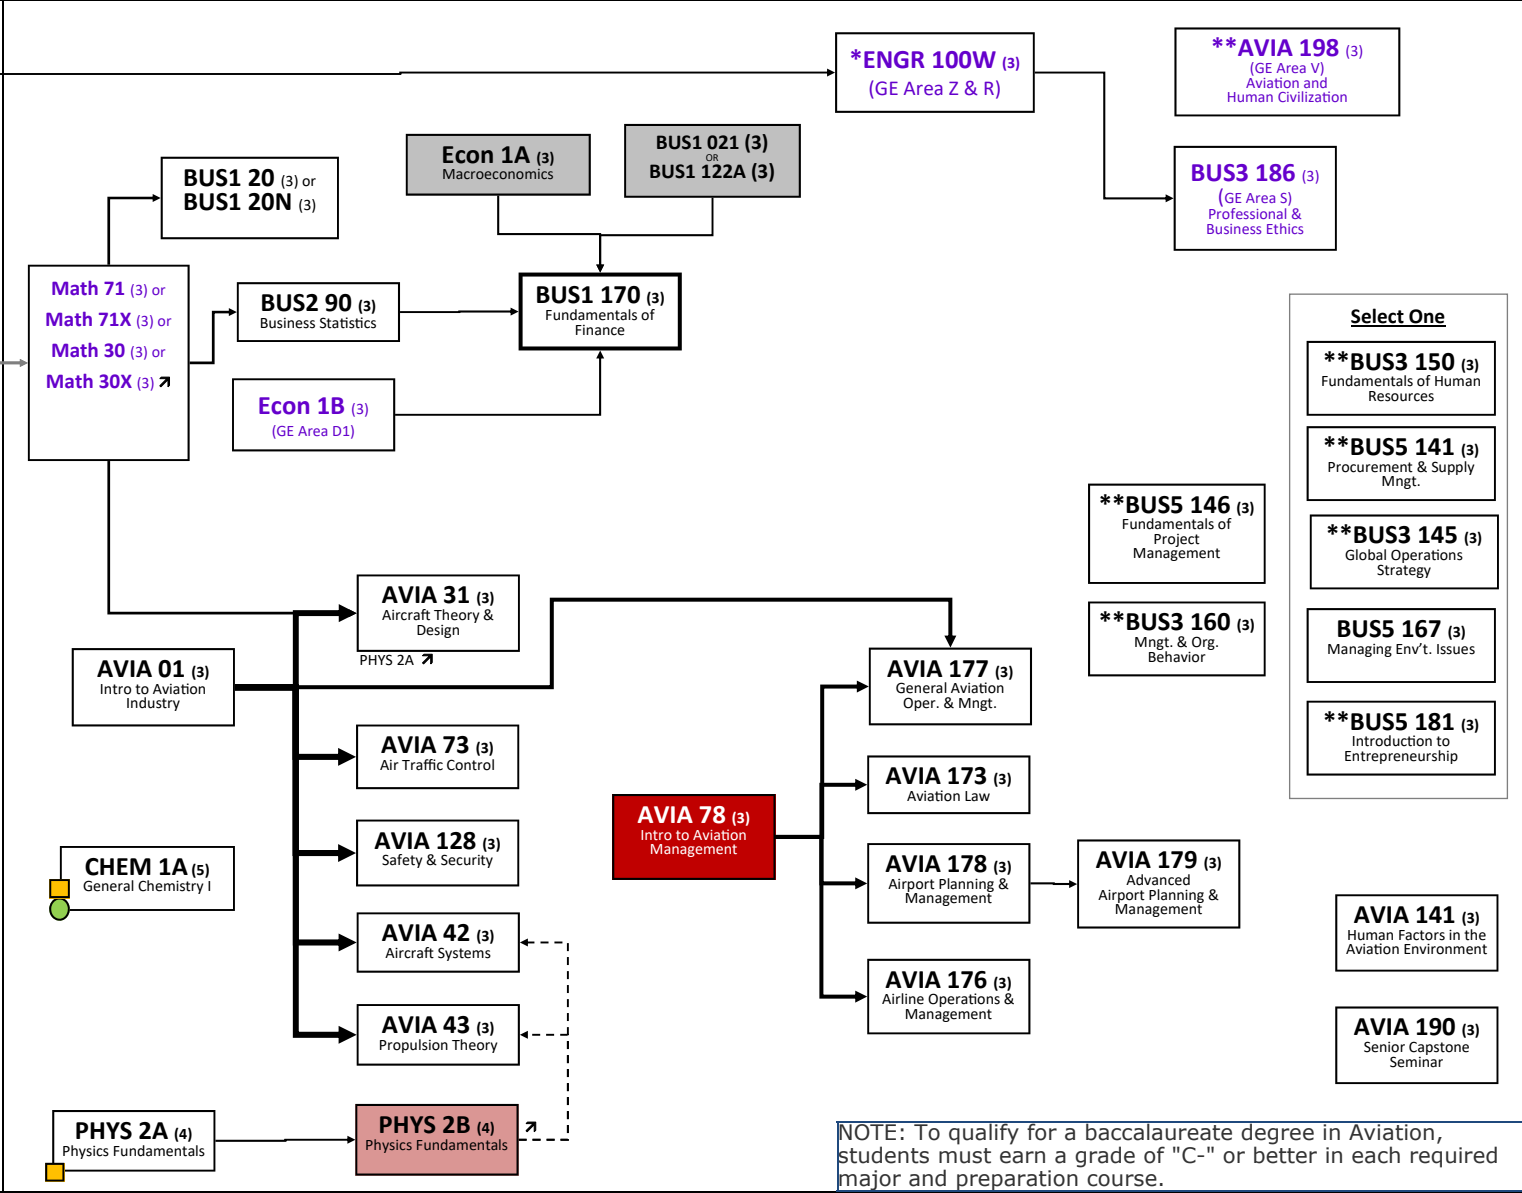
*ENGR 100W (3)
(GE Area Z & R)

**AVIA 198 (3)
(GE Area V)
Aviation and Human Civilization

Econ 1A (3)
Macroeconomics

BUS1 021 (3)
OR
BUS1 122A (3)

BUS1 20 (3) or
BUS1 20N (3)

BUS3 186 (3)
(GE Area S)
Professional & Business Ethics

Math 71 (3) or
Math 71X (3) or
Math 30 (3) or
Math 30X (3)

BUS2 90 (3)
Business Statistics

BUS1 170 (3)
Fundamentals of Finance

Econ 1B (3)
(GE Area D1)

Select One

**BUS3 150 (3)
Fundamentals of Human Resources

**BUS5 141 (3)
Procurement & Supply Mngt.

**BUS5 146 (3)
Fundamentals of Project Management

**BUS3 145 (3)
Global Operations Strategy

**BUS3 160 (3)
Mngt. & Org. Behavior

BUS5 167 (3)
Managing Env't. Issues

**BUS5 181 (3)
Introduction to Entrepreneurship

AVIA 31 (3)
Aircraft Theory & Design
PHYS 2A

AVIA 01 (3)
Intro to Aviation Industry

AVIA 177 (3)
General Aviation Oper. & Mngt.

AVIA 73 (3)
Air Traffic Control

AVIA 173 (3)
Aviation Law

AVIA 78 (3)
Intro to Aviation Management

AVIA 128 (3)
Safety & Security

AVIA 178 (3)
Airport Planning & Management

AVIA 179 (3)
Advanced Airport Planning & Management

CHEM 1A (5)
General Chemistry I

AVIA 141 (3)
Human Factors in the Aviation Environment

AVIA 42 (3)
Aircraft Systems

AVIA 176 (3)
Airline Operations & Management

AVIA 43 (3)
Propulsion Theory

AVIA 190 (3)
Senior Capstone Seminar

PHYS 2A (4)
Physics Fundamentals

PHYS 2B (4)
Physics Fundamentals

NOTE: To qualify for a baccalaureate degree in Aviation, students must earn a grade of "C-" or better in each required major and preparation course.